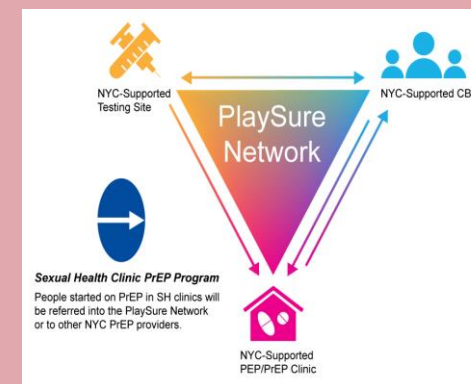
NYC-Supported Testing Site

NYC-Supported CB

PlaySure Network

Sexual Health Clinic PrEP Program

People started on PrEP in SH clinics will be referred into the PlaySure Network or to other NYC PrEP providers.

NYC-Supported PEP/PrEP Clinic